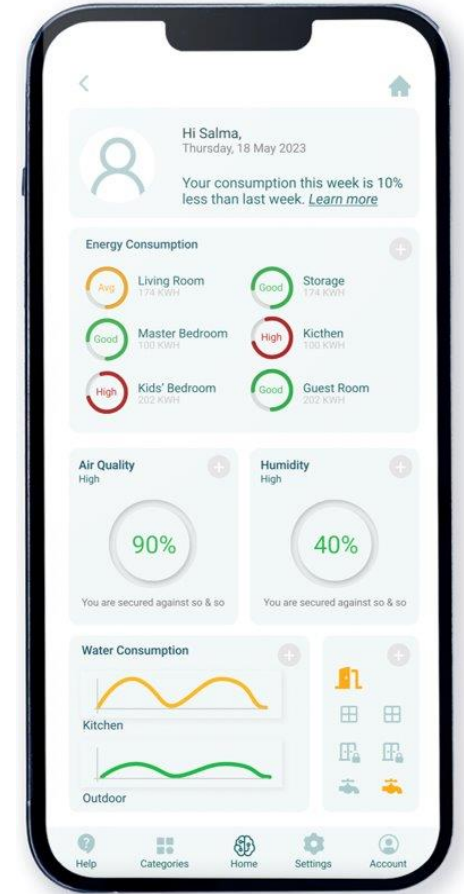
Hi Salma,
Thursday, 18 May 2023

Your consumption this week is 10% less than last week. Learn more

Energy Consumption

Avg Living Room 174 KWH
Good Storage 174 KWH
Good Master Bedroom 100 KWH
High Kicthen 100 KWH
High Kids' Bedroom 202 KWH
Good Guest Room 202 KWH

Air Quality
High
90%
You are secured against so & so

Humidity
High
40%
You are secured against so & so

Water Consumption
Kitchen
Outdoor

Help Categories Home Settings Account